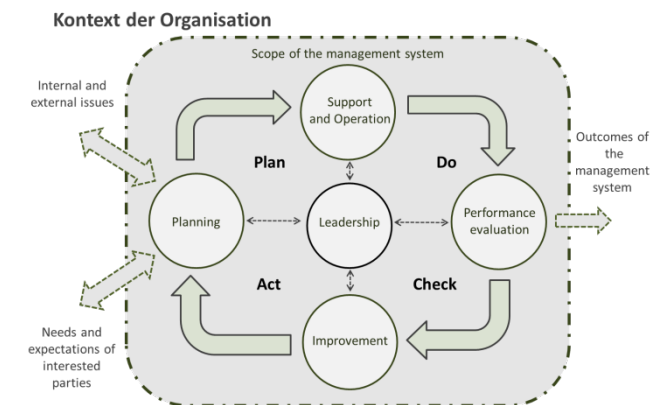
Kontext der Organisation

Scope of the management system

Internal and external issues

Support and Operation

Plan

Do

Outcomes of the management system

Planning

Leadership

Performance evaluation

Act

Check

Needs and expectations of interested parties

Improvement